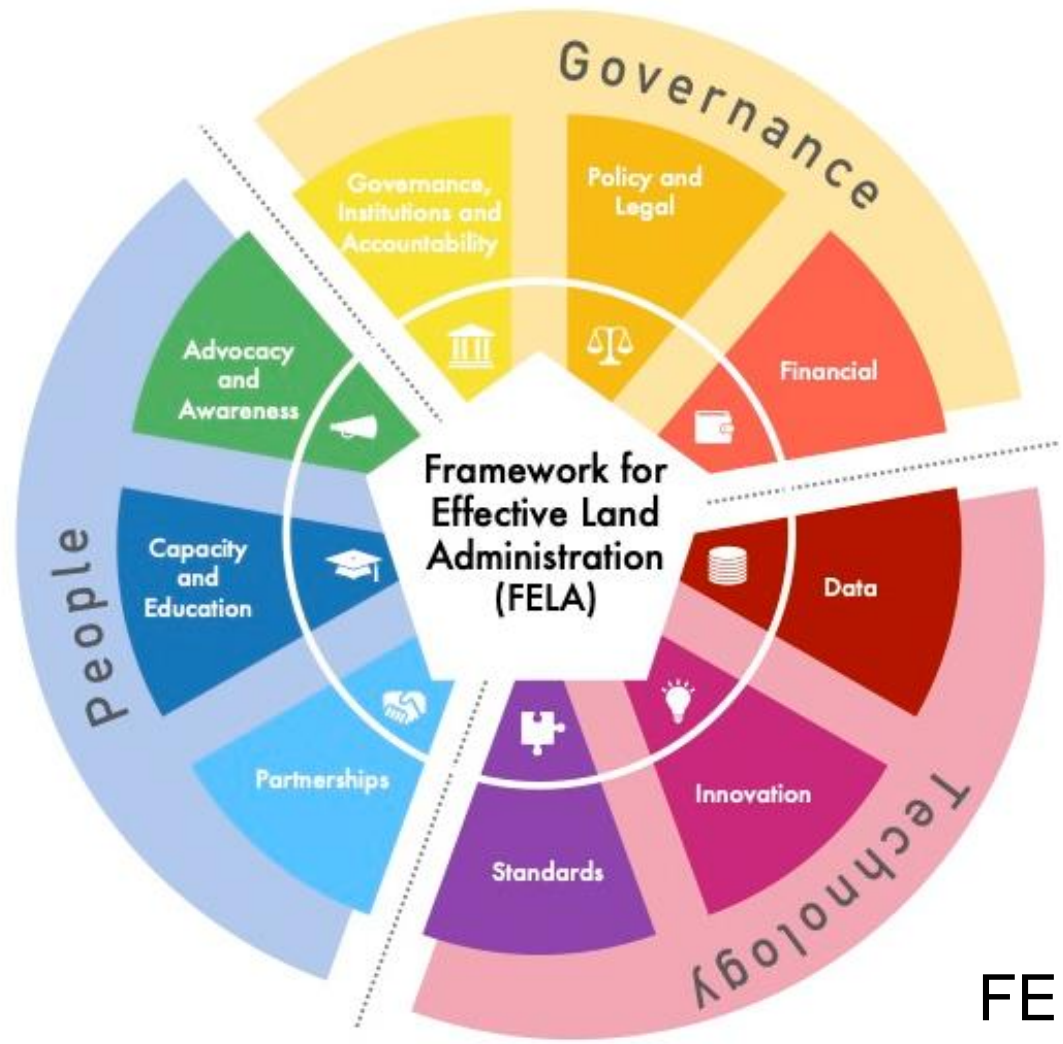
Governance

Governance, Institutions and Accountability

Policy and Legal

Financial

Advocacy and Awareness

Framework for Effective Land Administration (FELA)

Capacity and Education

Data

Partnerships

Innovation

Standards

People

Technology

FE